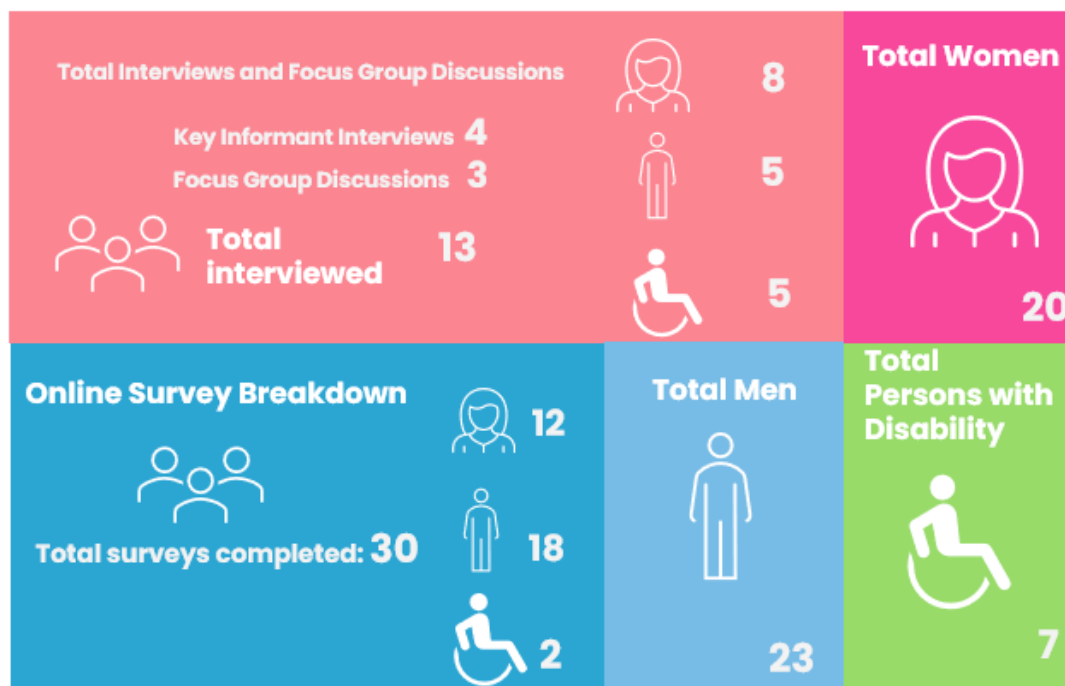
Total Interviews and Focus Group Discussions

8

Key Informant Interviews 4

Focus Group Discussions 3

5

Total interviewed 13

5

Total Women

20

Online Survey Breakdown

12

Total surveys completed: 30

18

2

Total Men

23

Total Persons with Disability

7